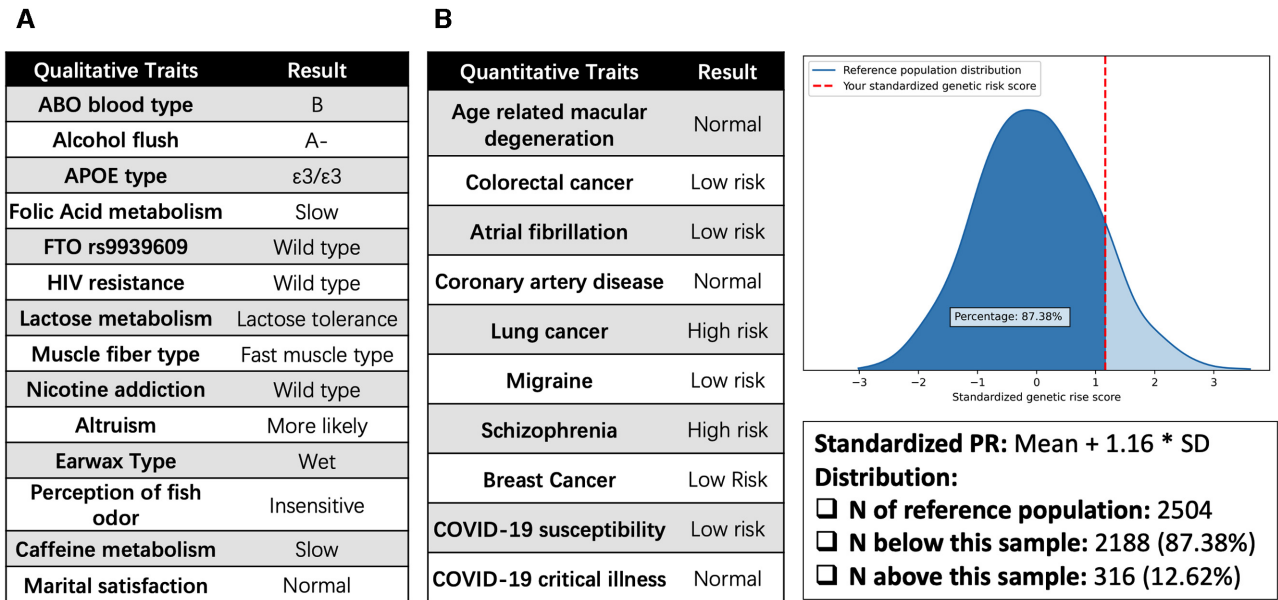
A

| Qualitative Traits | Result |
|---|---|
| ABO blood type | B |
| Alcohol flush | A- |
| APOE type | ε3/ε3 |
| Folic Acid metabolism | Slow |
| FTO rs9939609 | Wild type |
| HIV resistance | Wild type |
| Lactose metabolism | Lactose tolerance |
| Muscle fiber type | Fast muscle type |
| Nicotine addiction | Wild type |
| Altruism | More likely |
| Earwax Type | Wet |
| Perception of fish odor | Insensitive |
| Caffeine metabolism | Slow |
| Marital satisfaction | Normal |

B

| Quantitative Traits | Result |
|---|---|
| Age related macular degeneration | Normal |
| Colorectal cancer | Low risk |
| Atrial fibrillation | Low risk |
| Coronary artery disease | Normal |
| Lung cancer | High risk |
| Migraine | Low risk |
| Schizophrenia | High risk |
| Breast Cancer | Low Risk |
| COVID-19 susceptibility | Low risk |
| COVID-19 critical illness | Normal |

Reference population distribution
Your standardized genetic risk score
Percentage: 87.38%
−3 −2 −1 0 1 2 3
Standardized genetic rise score

Standardized PR: Mean + 1.16 * SD
Distribution:
❑ N of reference population: 2504
❑ N below this sample: 2188 (87.38%)
❑ N above this sample: 316 (12.62%)